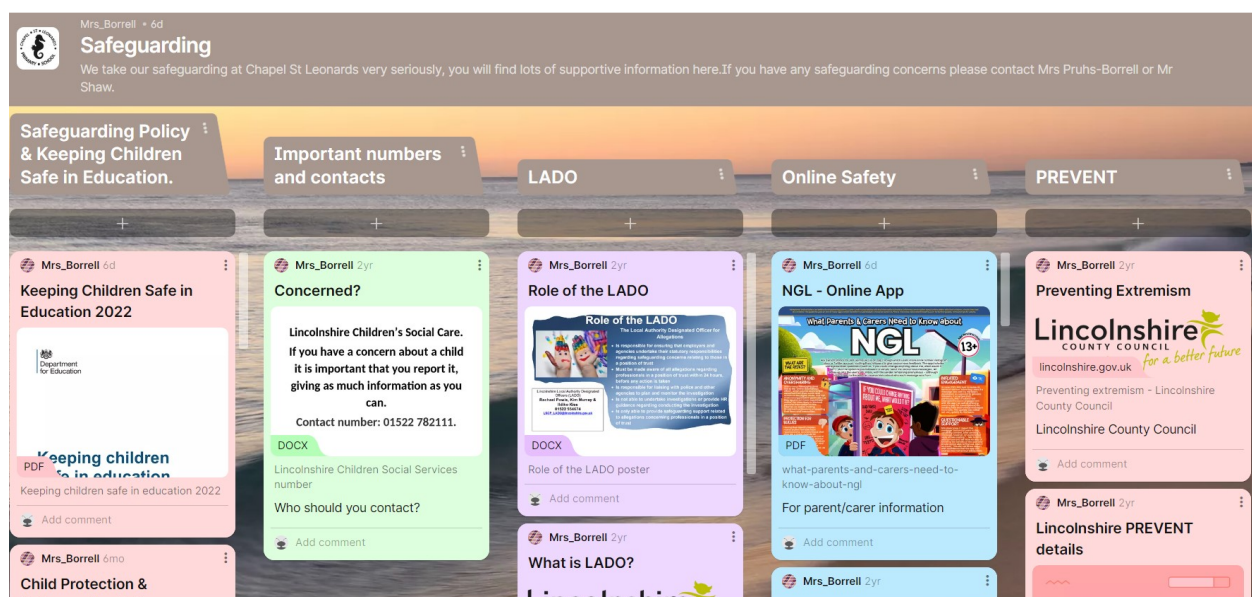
Mrs_Borrell • 6d
Safeguarding
We take our safeguarding at Chapel St Leonards very seriously, you will find lots of supportive information here.If you have any safeguarding concerns please contact Mrs Pruhs-Borrell or Mr Shaw.

Safeguarding Policy & Keeping Children Safe in Education.
+
Mrs_Borrell 6d
Keeping Children Safe in Education 2022
Department for Education
Keeping children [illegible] in education
PDF
Keeping children safe in education 2022
Add comment
Mrs_Borrell 6mo
Child Protection &

Important numbers and contacts
+
Mrs_Borrell 2yr
Concerned?
Lincolnshire Children's Social Care.
If you have a concern about a child it is important that you report it, giving as much information as you can.
Contact number: 01522 782111.
DOCX
Lincolnshire Children Social Services number
Who should you contact?
Add comment

LADO
+
Mrs_Borrell 2yr
Role of the LADO
Role of the LADO
The Local Authority Designated Officer for Allegations
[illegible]
DOCX
Role of the LADO poster
Add comment
Mrs_Borrell 2yr
What is LADO?

Online Safety
+
Mrs_Borrell 6d
NGL - Online App
What Parents & Carers Need to Know about
NGL
13+
PDF
what-parents-and-carers-need-to-know-about-ngl
For parent/carer information
Add comment
Mrs_Borrell 2yr

PREVENT
+
Mrs_Borrell 2yr
Preventing Extremism
Lincolnshire
COUNTY COUNCIL
for a better future
lincolnshire.gov.uk
Preventing extremism - Lincolnshire County Council
Lincolnshire County Council
Add comment
Mrs_Borrell 2yr
Lincolnshire PREVENT details